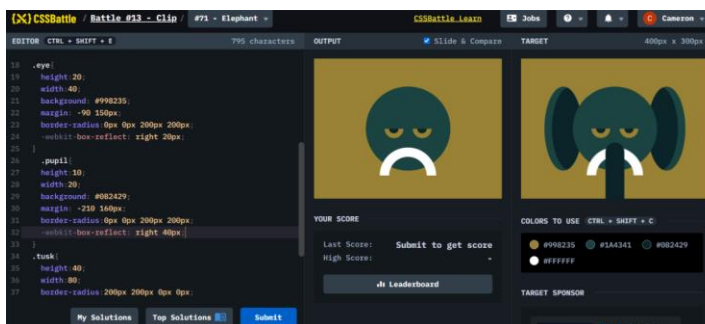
{X} CSSBattle / Battle #13 - Clip / #71 - Elephant ▾ CSSBattle Learn Jobs ? ▾ ▾ C Cameron ▾

EDITOR CTRL + SHIFT + E 795 characters

19 .eye{
20 height:20;
21 width:40;
22 background: #998235;
23 margin: -90 150px;
24 border-radius:0px 0px 200px 200px;
25 -webkit-box-reflect: right 20px;
26 }
27 .pupil{
28 height:10;
29 width:20;
30 background: #082429;
31 margin: -210 160px;
32 border-radius:0px 0px 200px 200px;
33 -webkit-box-reflect: right 40px;
34 }
35 .tusk{
36 height:40;
37 width:80;
38 border-radius:200px 200px 0px 0px;

My Solutions Top Solutions Submit

OUTPUT Slide & Compare

YOUR SCORE

Last Score: Submit to get score
High Score: -

Leaderboard

TARGET 400px x 300px

COLORS TO USE CTRL + SHIFT + C

#998235 #1A4341 #082429
#FFFFFF

TARGET SPONSOR